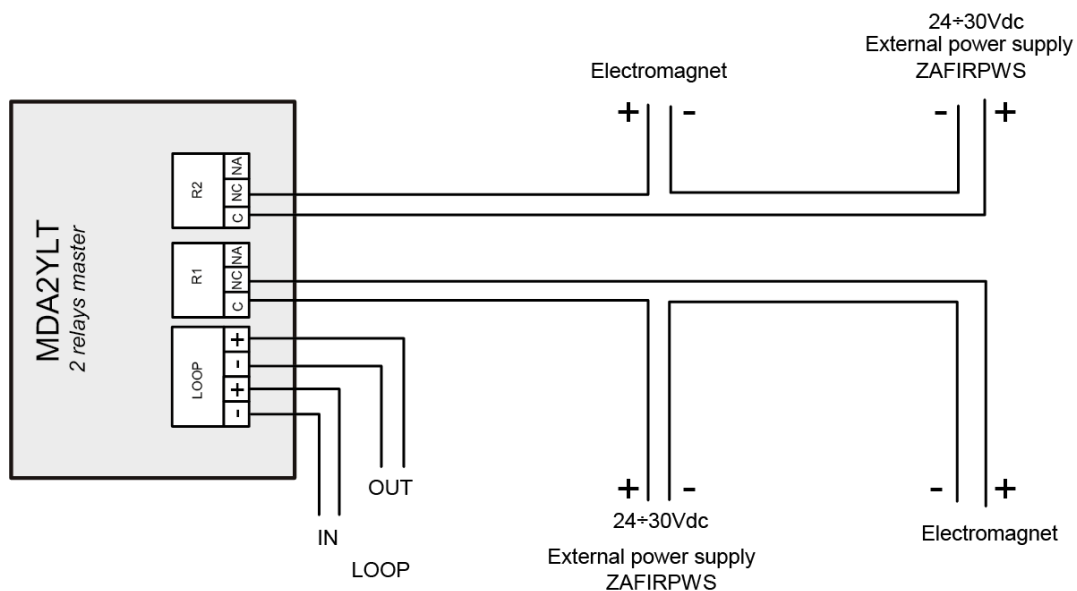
24÷30Vdc
External power supply
ZAFIRPWS

Electromagnet

+ -

- +

MDA2YLT
2 relays master

R2
NA
NC
C

R1
NA
NC
C

LOOP
+
-
+
-

OUT

IN

LOOP

+ -

24÷30Vdc
External power supply
ZAFIRPWS

- +

Electromagnet